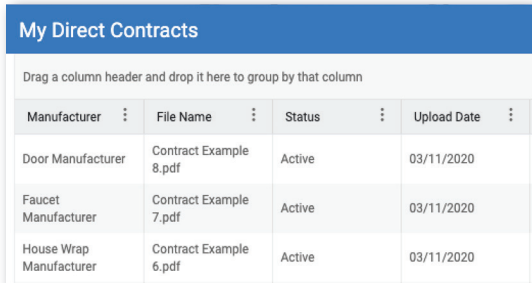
My Direct Contracts

Drag a column header and drop it here to group by that column

| Manufacturer | File Name | Status | Upload Date |
|---|---|---|---|
| Door Manufacturer | Contract Example 8.pdf | Active | 03/11/2020 |
| Faucet Manufacturer | Contract Example 7.pdf | Active | 03/11/2020 |
| House Wrap Manufacturer | Contract Example 6.pdf | Active | 03/11/2020 |